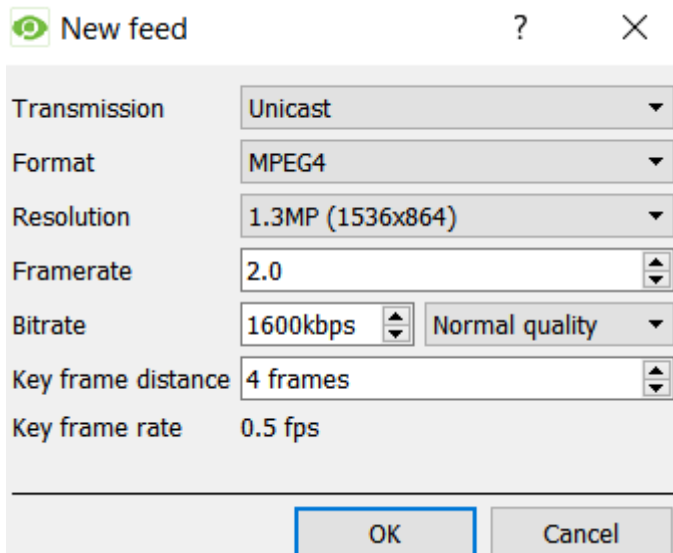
New feed

?

×

| | |
|---|---|
| Transmission | Unicast |
| Format | MPEG4 |
| Resolution | 1.3MP (1536x864) |
| Framerate | 2.0 |
| Bitrate | 1600kbps Normal quality |
| Key frame distance | 4 frames |
| Key frame rate | 0.5 fps |

OK

Cancel